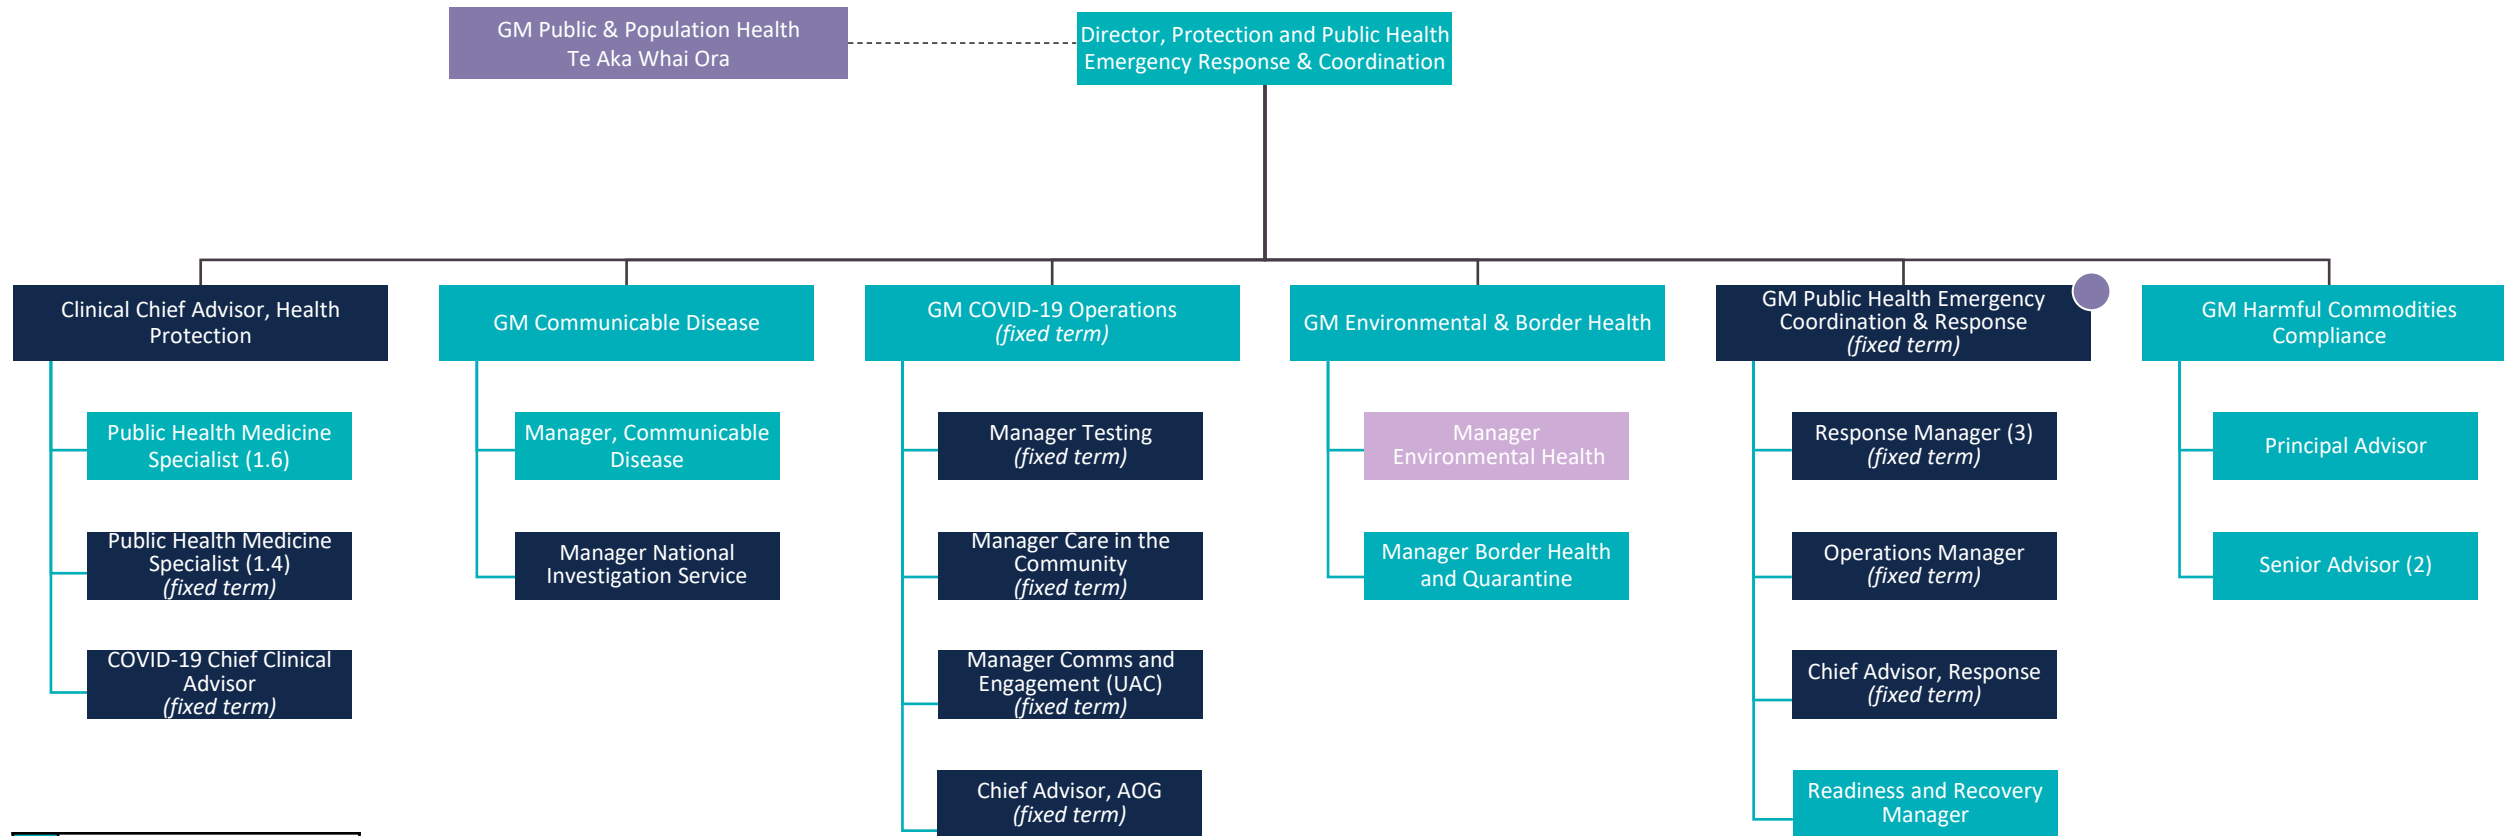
GM Public & Population Health
Te Aka Whai Ora

Director, Protection and Public Health
Emergency Response & Coordination

Clinical Chief Advisor, Health Protection

Public Health Medicine Specialist (1.6)

Public Health Medicine Specialist (1.4)
*(fixed term)*

COVID-19 Chief Clinical Advisor
*(fixed term)*

GM Communicable Disease

Manager, Communicable Disease

Manager National Investigation Service

GM COVID-19 Operations
*(fixed term)*

Manager Testing
*(fixed term)*

Manager Care in the Community
*(fixed term)*

Manager Comms and Engagement (UAC)
*(fixed term)*

Chief Advisor, AOG
*(fixed term)*

GM Environmental & Border Health

Manager
Environmental Health

Manager Border Health and Quarantine

GM Public Health Emergency Coordination & Response
*(fixed term)*

Response Manager (3)
*(fixed term)*

Operations Manager
*(fixed term)*

Chief Advisor, Response
*(fixed term)*

Readiness and Recovery Manager

GM Harmful Commodities Compliance

Principal Advisor

Senior Advisor (2)